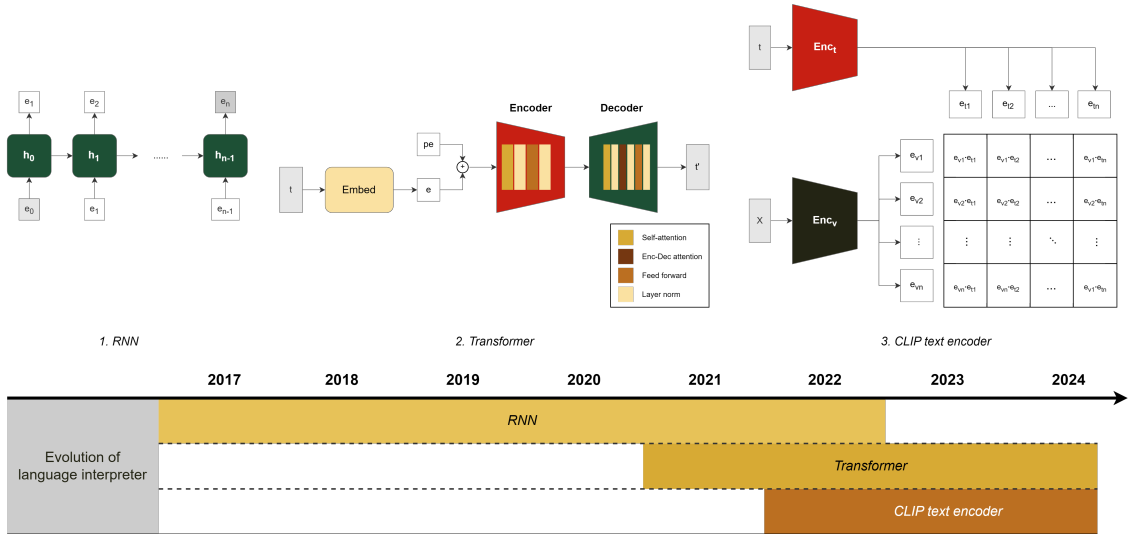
$e_1$ $e_2$ $e_n$

$h_0$ $h_1$ ...... $h_{n-1}$

$e_0$ $e_1$ $e_{n-1}$

1. RNN

t

Embed

pe

+

e

Encoder

Decoder

t'

Self-attention

Enc-Dec attention

Feed forward

Layer norm

2. Transformer

t

$Enc_t$

$e_{t1}$ $e_{t2}$ ... $e_{tn}$

X

$Enc_v$

$e_{v1}$ $e_{v2}$ ⋮ $e_{vn}$

| $e_{v1}\cdot e_{t1}$ | $e_{v1}\cdot e_{t2}$ | ... | $e_{v1}\cdot e_{tn}$ |
|---|---|---|---|
| $e_{v2}\cdot e_{t1}$ | $e_{v2}\cdot e_{t2}$ | ... | $e_{v2}\cdot e_{tn}$ |
| ⋮ | ⋮ | ⋱ | ⋮ |
| $e_{vn}\cdot e_{t1}$ | $e_{vn}\cdot e_{t2}$ | ... | $e_{vn}\cdot e_{tn}$ |

3. CLIP text encoder

2017 2018 2019 2020 2021 2022 2023 2024

Evolution of language interpreter

RNN

Transformer

CLIP text encoder